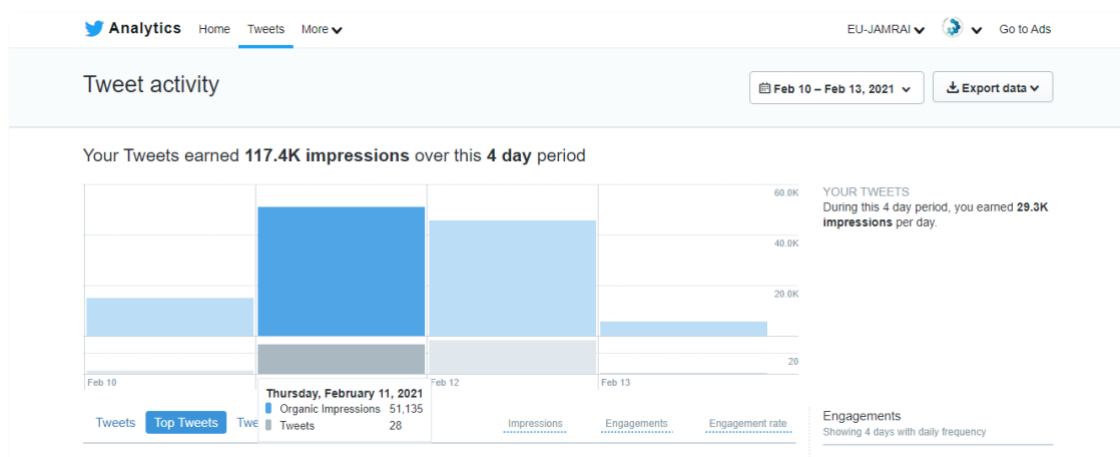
Analytics Home Tweets More

EU-JAMRAI Go to Ads

Tweet activity

Feb 10 – Feb 13, 2021

Export data

Your Tweets earned **117.4K impressions** over this **4 day** period

60.0K
40.0K
20.0K
20

Feb 10
Feb 12
Feb 13

Thursday, February 11, 2021
Organic Impressions 51,135
Tweets 28

YOUR TWEETS
During this 4 day period, you earned **29.3K impressions** per day.

Tweets Top Tweets Twe

Impressions Engagements Engagement rate

Engagements
Showing 4 days with daily frequency